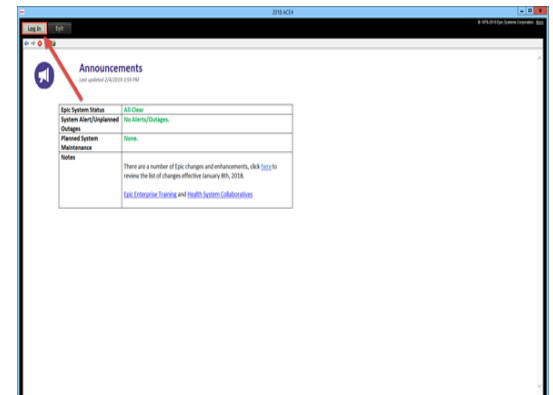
2018 ACEH

© 1979-2018 Epic Systems Corporation. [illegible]

Log In
Exit

Announcements
Last updated 2/4/2019 3:59 PM

| Epic System Status | All Clear |
|---|---|
| System Alert/Unplanned Outages | No Alerts/Outages. |
| Planned System Maintenance | None. |
| Notes | There are a number of Epic changes and enhancements, click here to review the list of changes effective January 8th, 2018.<br><br>Epic Enterprise Training and Health System Collaboratives |